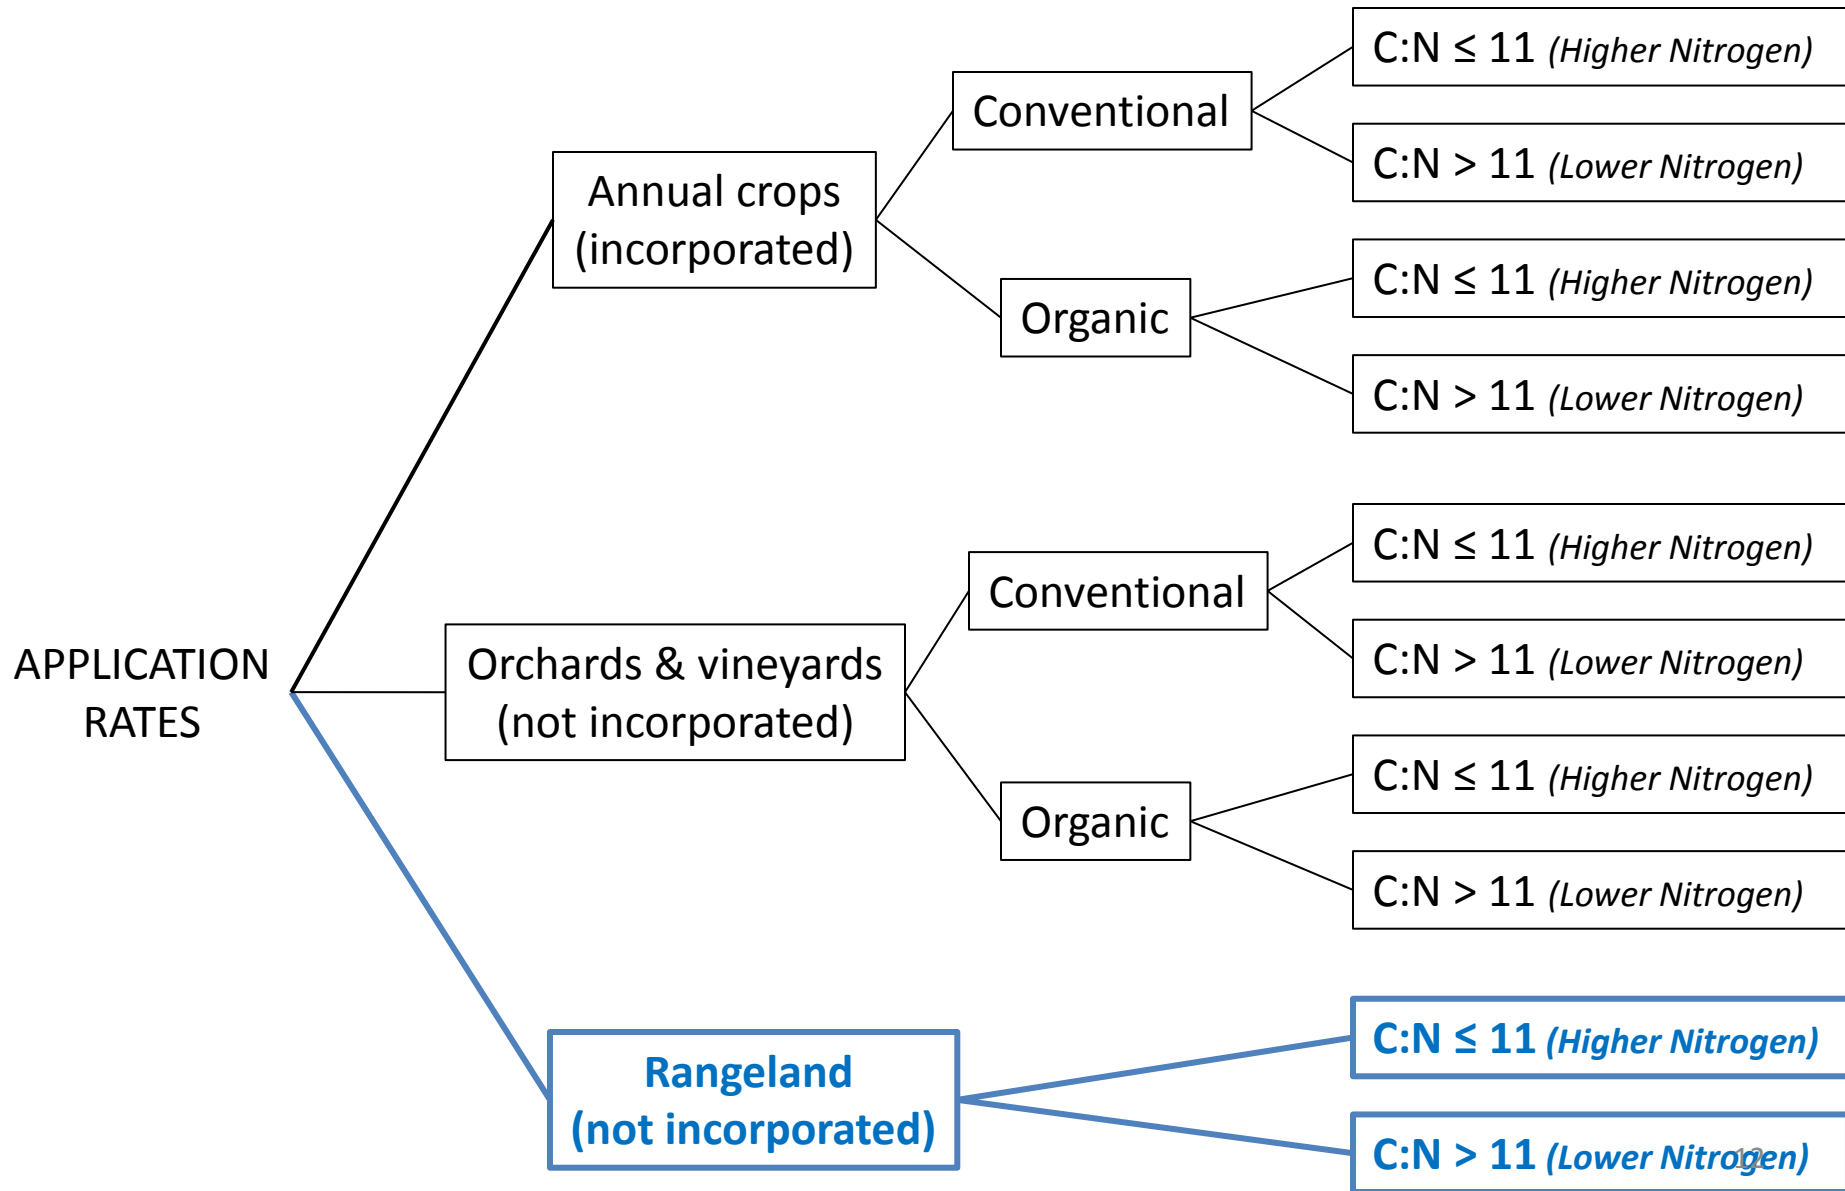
APPLICATION RATES

Annual crops (incorporated)

Conventional

C:N ≤ 11 (Higher Nitrogen)

C:N > 11 (Lower Nitrogen)

Organic

C:N ≤ 11 (Higher Nitrogen)

C:N > 11 (Lower Nitrogen)

Orchards & vineyards (not incorporated)

Conventional

C:N ≤ 11 (Higher Nitrogen)

C:N > 11 (Lower Nitrogen)

Organic

C:N ≤ 11 (Higher Nitrogen)

C:N > 11 (Lower Nitrogen)

Rangeland (not incorporated)

C:N ≤ 11 (Higher Nitrogen)

C:N > 11 (Lower Nitrogen)

12